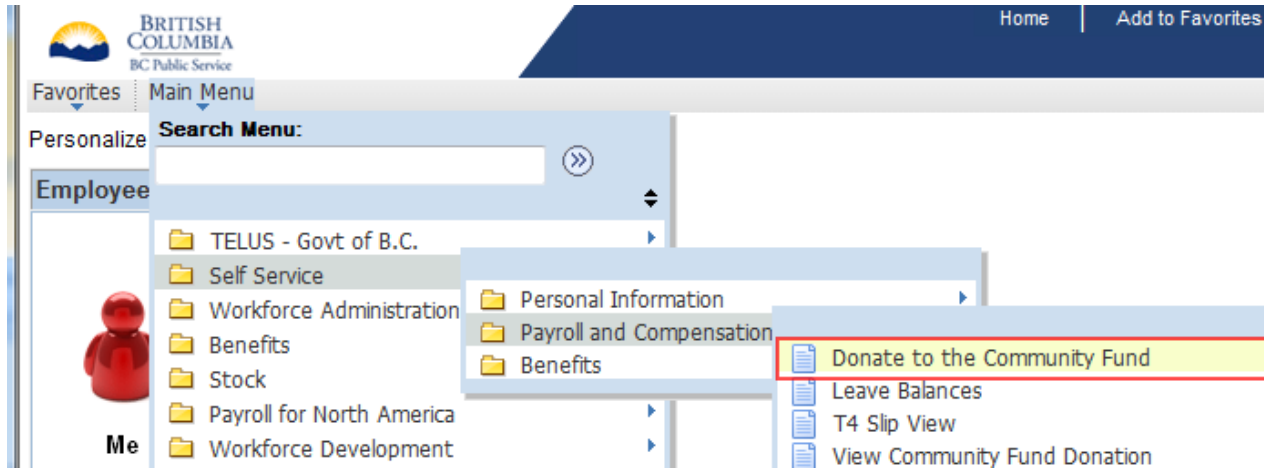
BRITISH COLUMBIA
BC Public Service

Home | Add to Favorites

Favorites Main Menu

Personalize

Employee

Me

Search Menu:

TELUS - Govt of B.C.
Self Service
Workforce Administration
Benefits
Stock
Payroll for North America
Workforce Development

Personal Information
Payroll and Compensation
Benefits

Donate to the Community Fund
Leave Balances
T4 Slip View
View Community Fund Donation